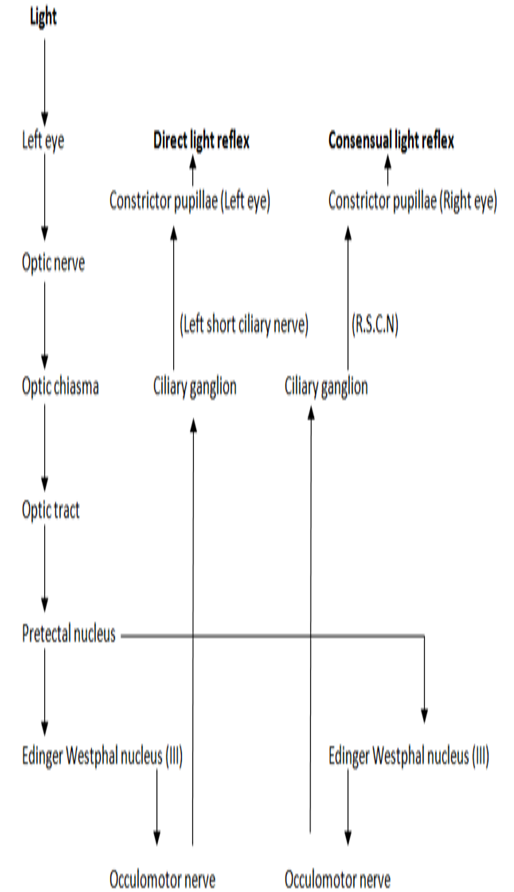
Light

Left eye

Direct light reflex

Consensual light reflex

Constrictor pupillae (Left eye)

Constrictor pupillae (Right eye)

Optic nerve

(Left short ciliary nerve)

(R.S.C.N)

Optic chiasma

Ciliary ganglion

Ciliary ganglion

Optic tract

Pretectal nucleus

Edinger Westphal nucleus (III)

Edinger Westphal nucleus (III)

Occulomotor nerve

Occulomotor nerve